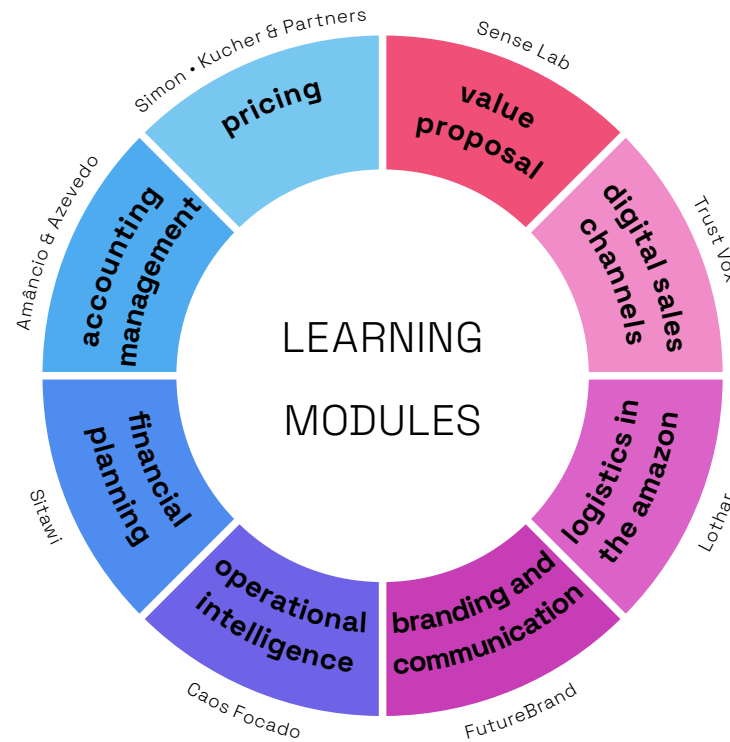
LEARNING MODULES

Sense Lab
value proposal

Trust Vox
digital sales channels

Lothar
logistics in the amazon

FutureBrand
branding and communication

Caos Focado
operational intelligence

Sitawi
financial planning

Amâncio & Azevedo
accounting management

Simon • Kucher & Partners
pricing